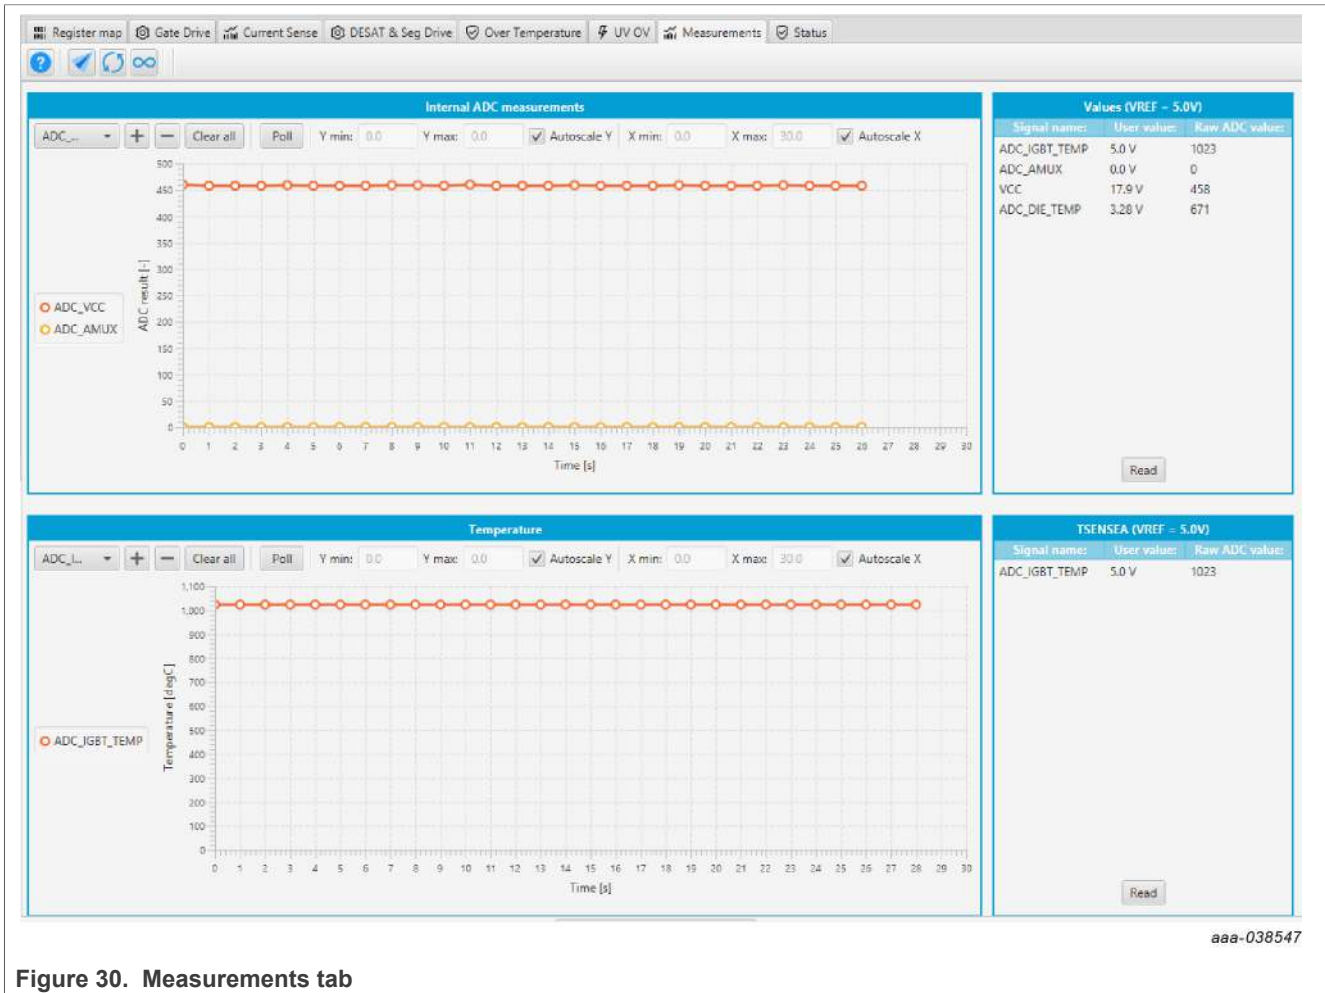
Register map | Gate Drive | Current Sense | DESAT & Seg Drive | Over Temperature | UV OV | Measurements | Status

Internal ADC measurements

ADC_... + − Clear all Poll Y min: 0.0 Y max: 0.0 Autoscale Y X min: 0.0 X max: 30.0 Autoscale X

500 450 400 350 300 250 200 150 100 50 0

ADC result [-]

ADC_VCC
ADC_AMUX

0 1 2 3 4 5 6 7 8 9 10 11 12 13 14 15 16 17 18 19 20 21 22 23 24 25 26 27 28 29 30

Time [s]

Values (VREF = 5.0V)

| Signal name: | User value: | Raw ADC value: |
|---|---|---|
| ADC_IGBT_TEMP | 5.0 V | 1023 |
| ADC_AMUX | 0.0 V | 0 |
| VCC | 17.9 V | 458 |
| ADC_DIE_TEMP | 3.28 V | 671 |

Read

Temperature

ADC_I... + − Clear all Poll Y min: 0.0 Y max: 0.0 Autoscale Y X min: 0.0 X max: 30.0 Autoscale X

1,100 1,000 900 800 700 600 500 400 300 200 100 0

Temperature [degC]

ADC_IGBT_TEMP

0 1 2 3 4 5 6 7 8 9 10 11 12 13 14 15 16 17 18 19 20 21 22 23 24 25 26 27 28 29 30

Time [s]

TSENSEA (VREF = 5.0V)

| Signal name: | User value: | Raw ADC value: |
|---|---|---|
| ADC_IGBT_TEMP | 5.0 V | 1023 |

Read

aaa-038547

Figure 30. Measurements tab